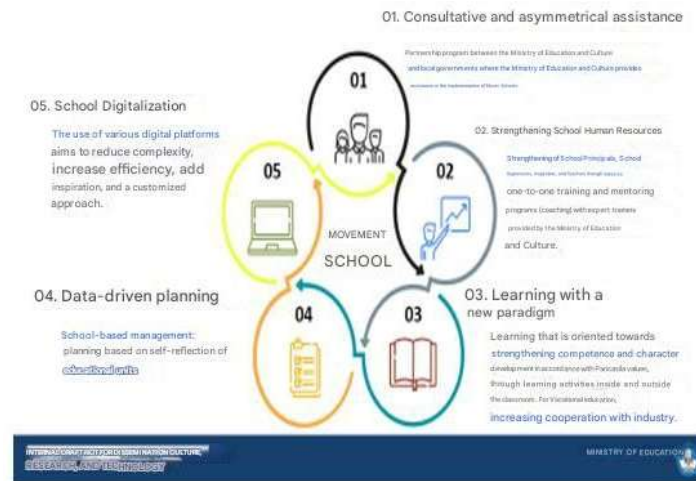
01. Consultative and asymmetrical assistance

Partnership program between the Ministry of Education and Culture and local governments where the Ministry of Education and Culture provides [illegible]

05. School Digitalization

The use of various digital platforms aims to reduce complexity, increase efficiency, add inspiration, and a customized approach.

01

02. Strengthening School Human Resources

Strengthening of School Principals, School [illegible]

one-to-one training and mentoring programs (coaching) with expert trainers provided by the Ministry of Education and Culture.

05

02

MOVEMENT

SCHOOL

04. Data-driven planning

School-based management: planning based on self-reflection of educational units

04

03

03. Learning with a new paradigm

Learning that is oriented towards strengthening competence and character development in accordance with Pancasila values, through learning activities inside and outside the classroom. For Vocational education, increasing cooperation with industry.

INTERNATIONAL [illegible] DISSEMINATION CULTURE, RESEARCH, AND TECHNOLOGY

MINISTRY OF EDUCATION